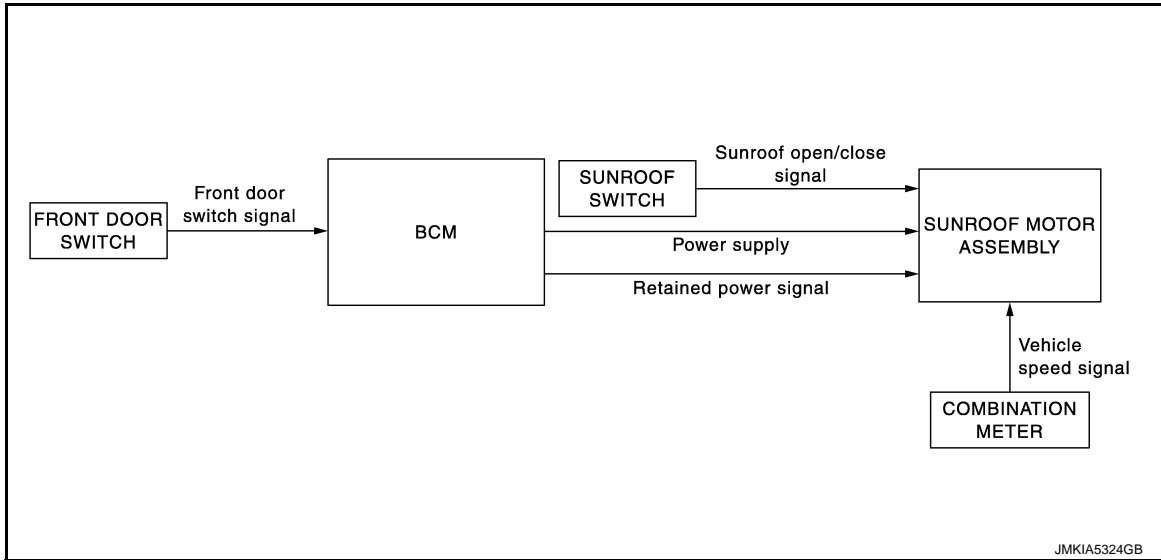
FRONT DOOR SWITCH

Front door switch signal

BCM

SUNROOF SWITCH

Sunroof open/close signal

Power supply

Retained power signal

SUNROOF MOTOR ASSEMBLY

Vehicle speed signal

COMBINATION METER

JMKIA5324GB